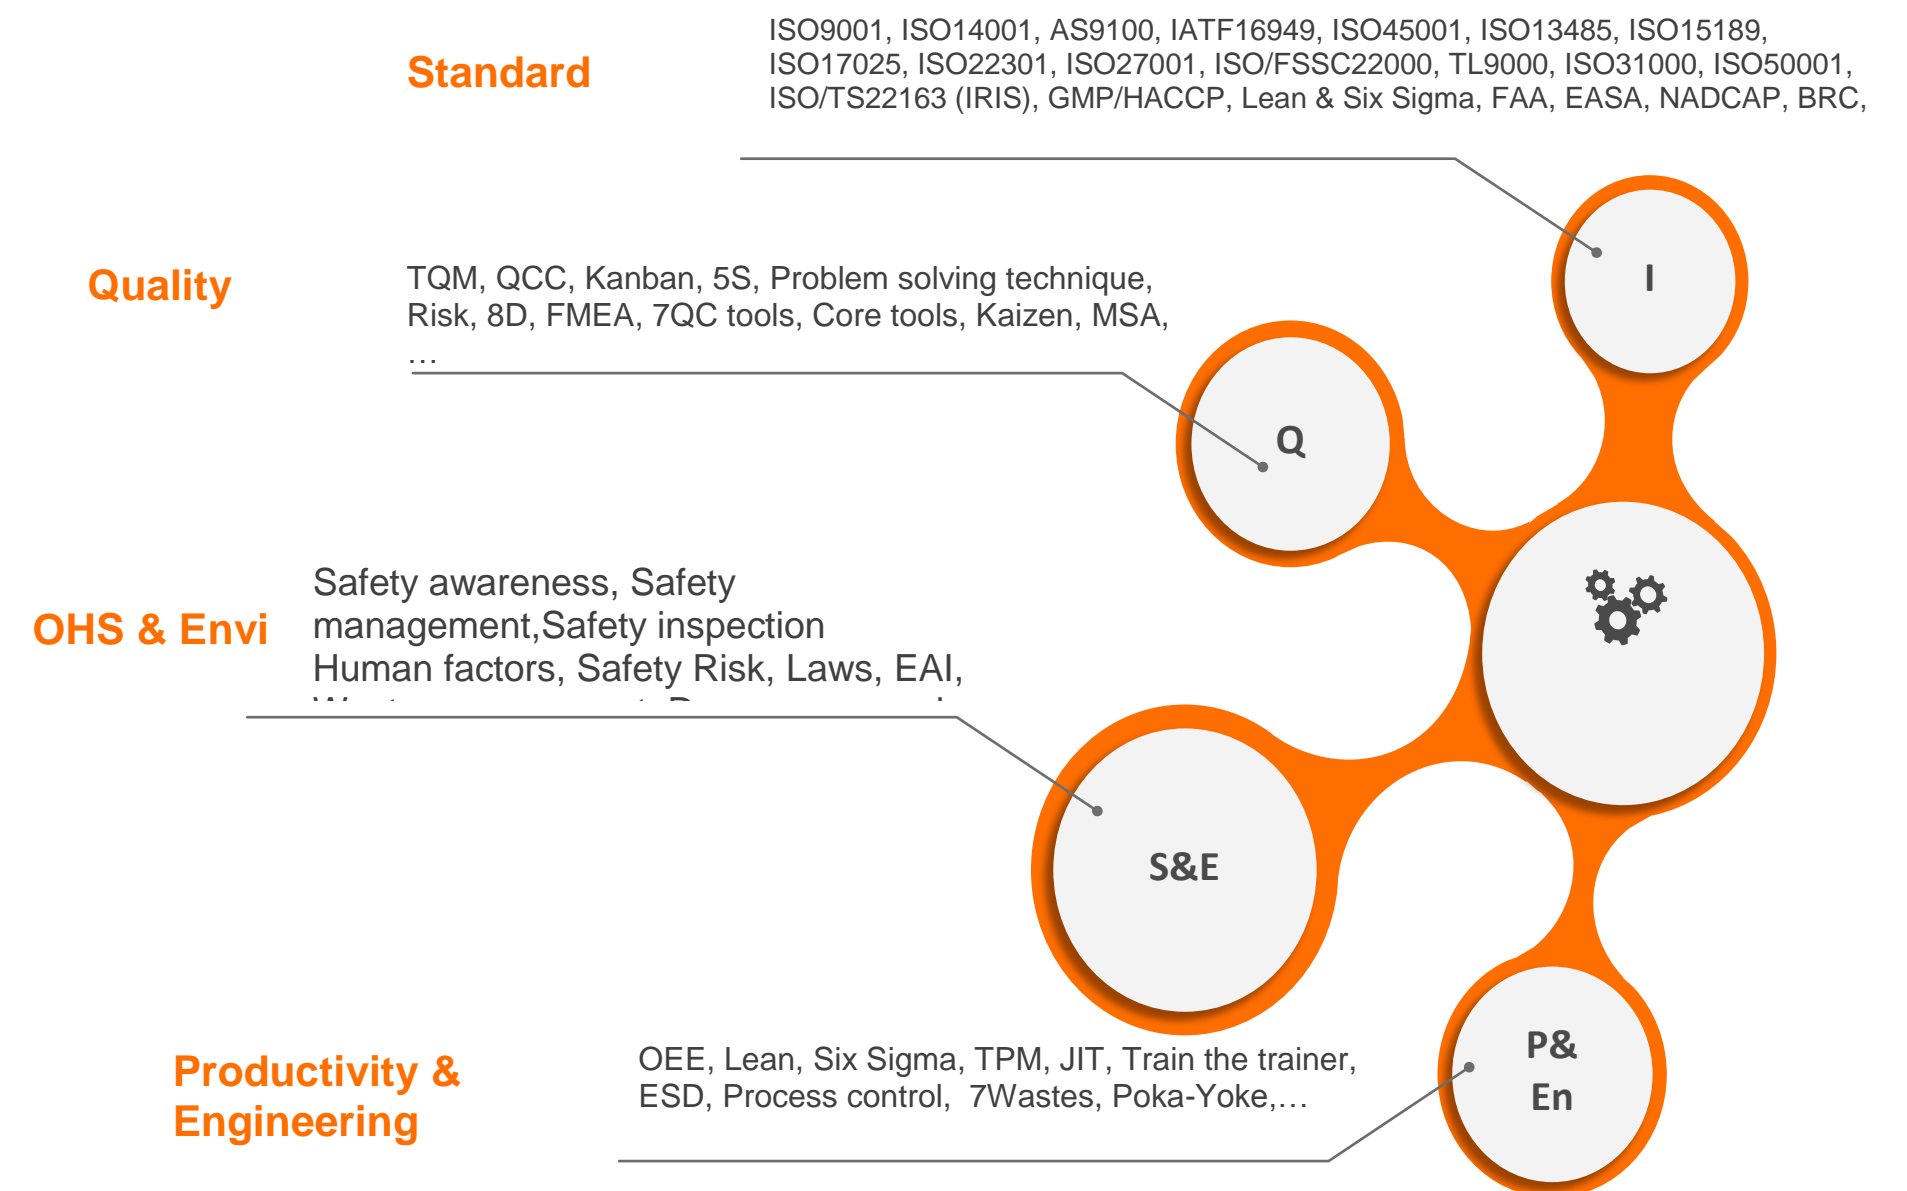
Standard

ISO9001, ISO14001, AS9100, IATF16949, ISO45001, ISO13485, ISO15189, ISO17025, ISO22301, ISO27001, ISO/FSSC22000, TL9000, ISO31000, ISO50001, ISO/TS22163 (IRIS), GMP/HACCP, Lean & Six Sigma, FAA, EASA, NADCAP, BRC,

I

Quality

TQM, QCC, Kanban, 5S, Problem solving technique, Risk, 8D, FMEA, 7QC tools, Core tools, Kaizen, MSA, …

Q

OHS & Envi

Safety awareness, Safety management,Safety inspection Human factors, Safety Risk, Laws, EAI, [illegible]

S&E

Productivity & Engineering

OEE, Lean, Six Sigma, TPM, JIT, Train the trainer, ESD, Process control, 7Wastes, Poka-Yoke,…

P& En